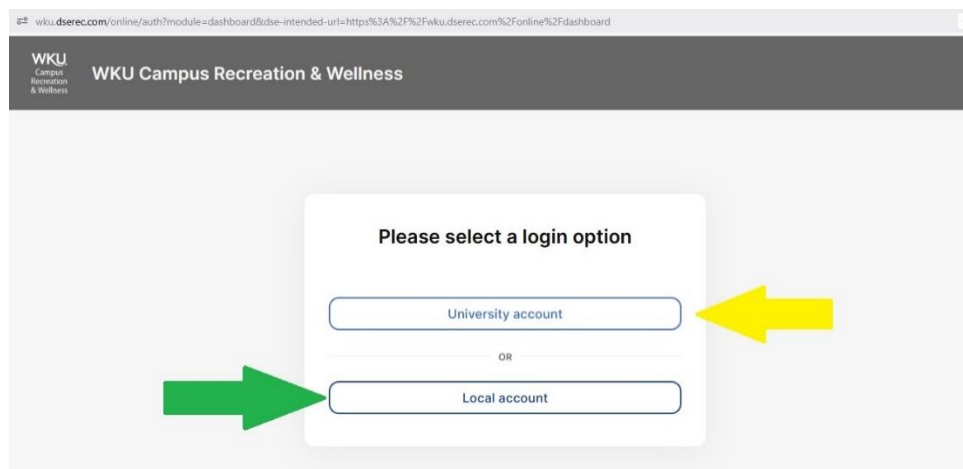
wku.dserec.com/online/auth?module=dashboard&dse-intended-url=https%3A%2F%2Fwku.dserec.com%2Fonline%2Fdashboard

WKU
Campus Recreation & Wellness

WKU Campus Recreation & Wellness

Please select a login option

University account

OR

Local account